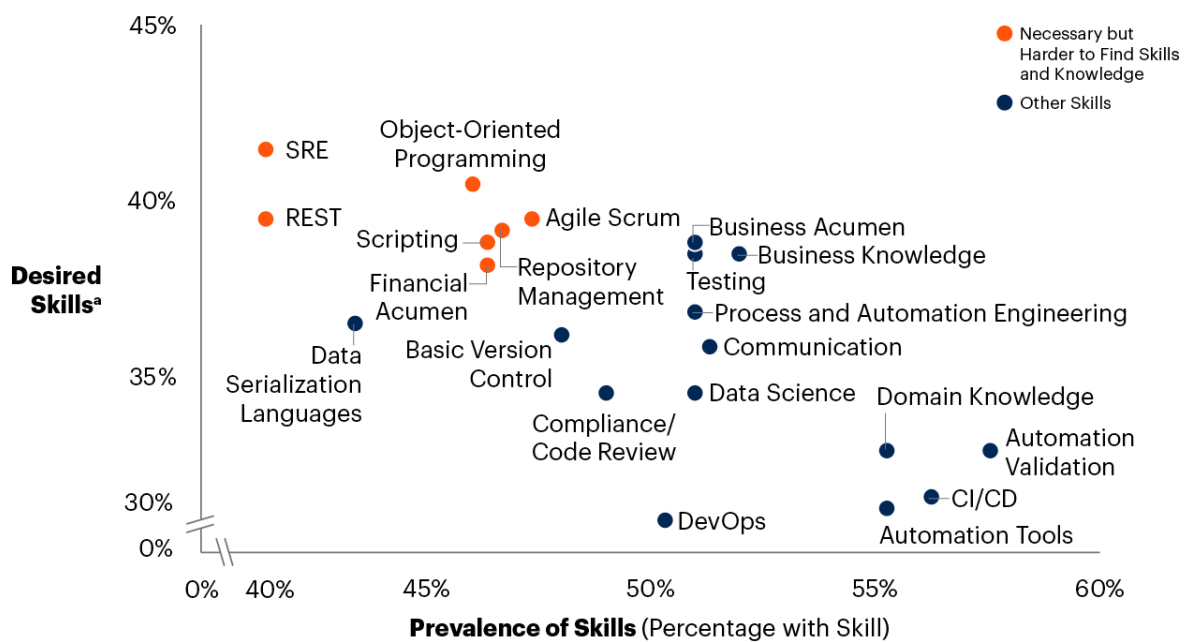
45%

40%

35%

30%

0%

Desired Skills$^a$

Necessary but Harder to Find Skills and Knowledge

Other Skills

SRE

REST

Object-Oriented Programming

Scripting

Agile Scrum

Financial Acumen

Repository Management

Business Acumen

Business Knowledge

Testing

Process and Automation Engineering

Data Serialization Languages

Basic Version Control

Communication

Compliance/ Code Review

Data Science

Domain Knowledge

Automation Validation

CI/CD

DevOps

Automation Tools

0%

40%

45%

50%

55%

60%

Prevalence of Skills (Percentage with Skill)